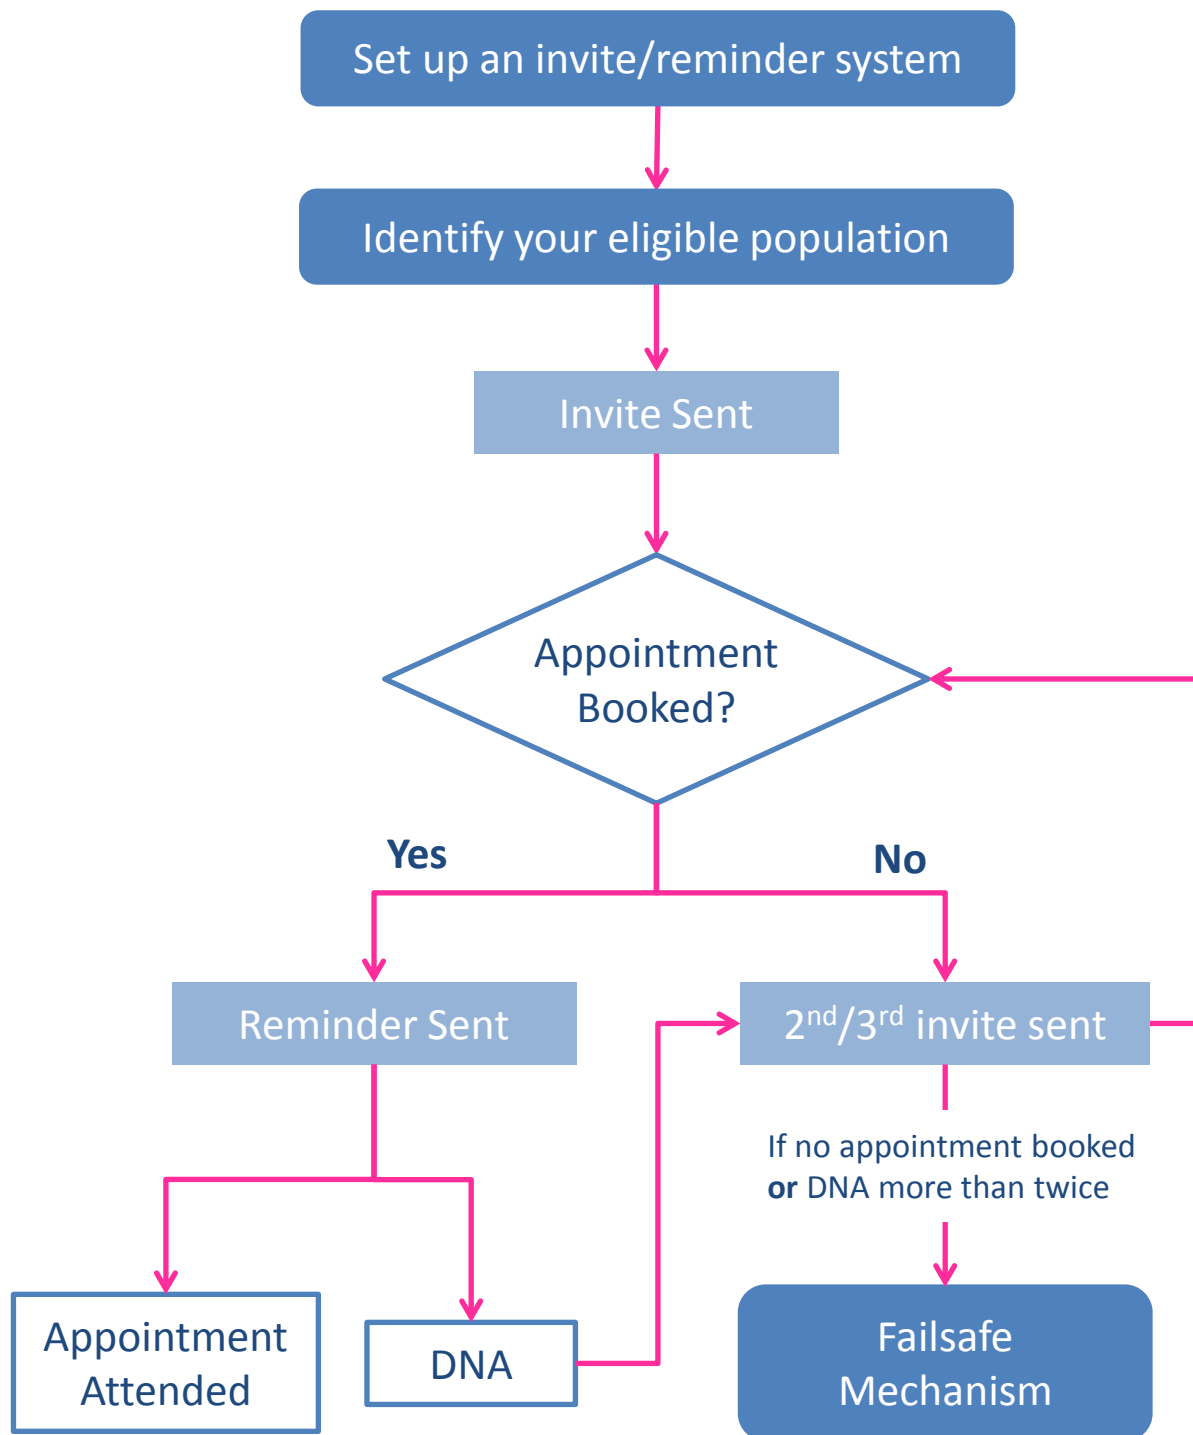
Set up an invite/reminder system

Identify your eligible population

Invite Sent

Appointment Booked?

Yes

No

Reminder Sent

$2^{nd}/3^{rd}$ invite sent

If no appointment booked **or** DNA more than twice

Appointment Attended

DNA

Failsafe Mechanism